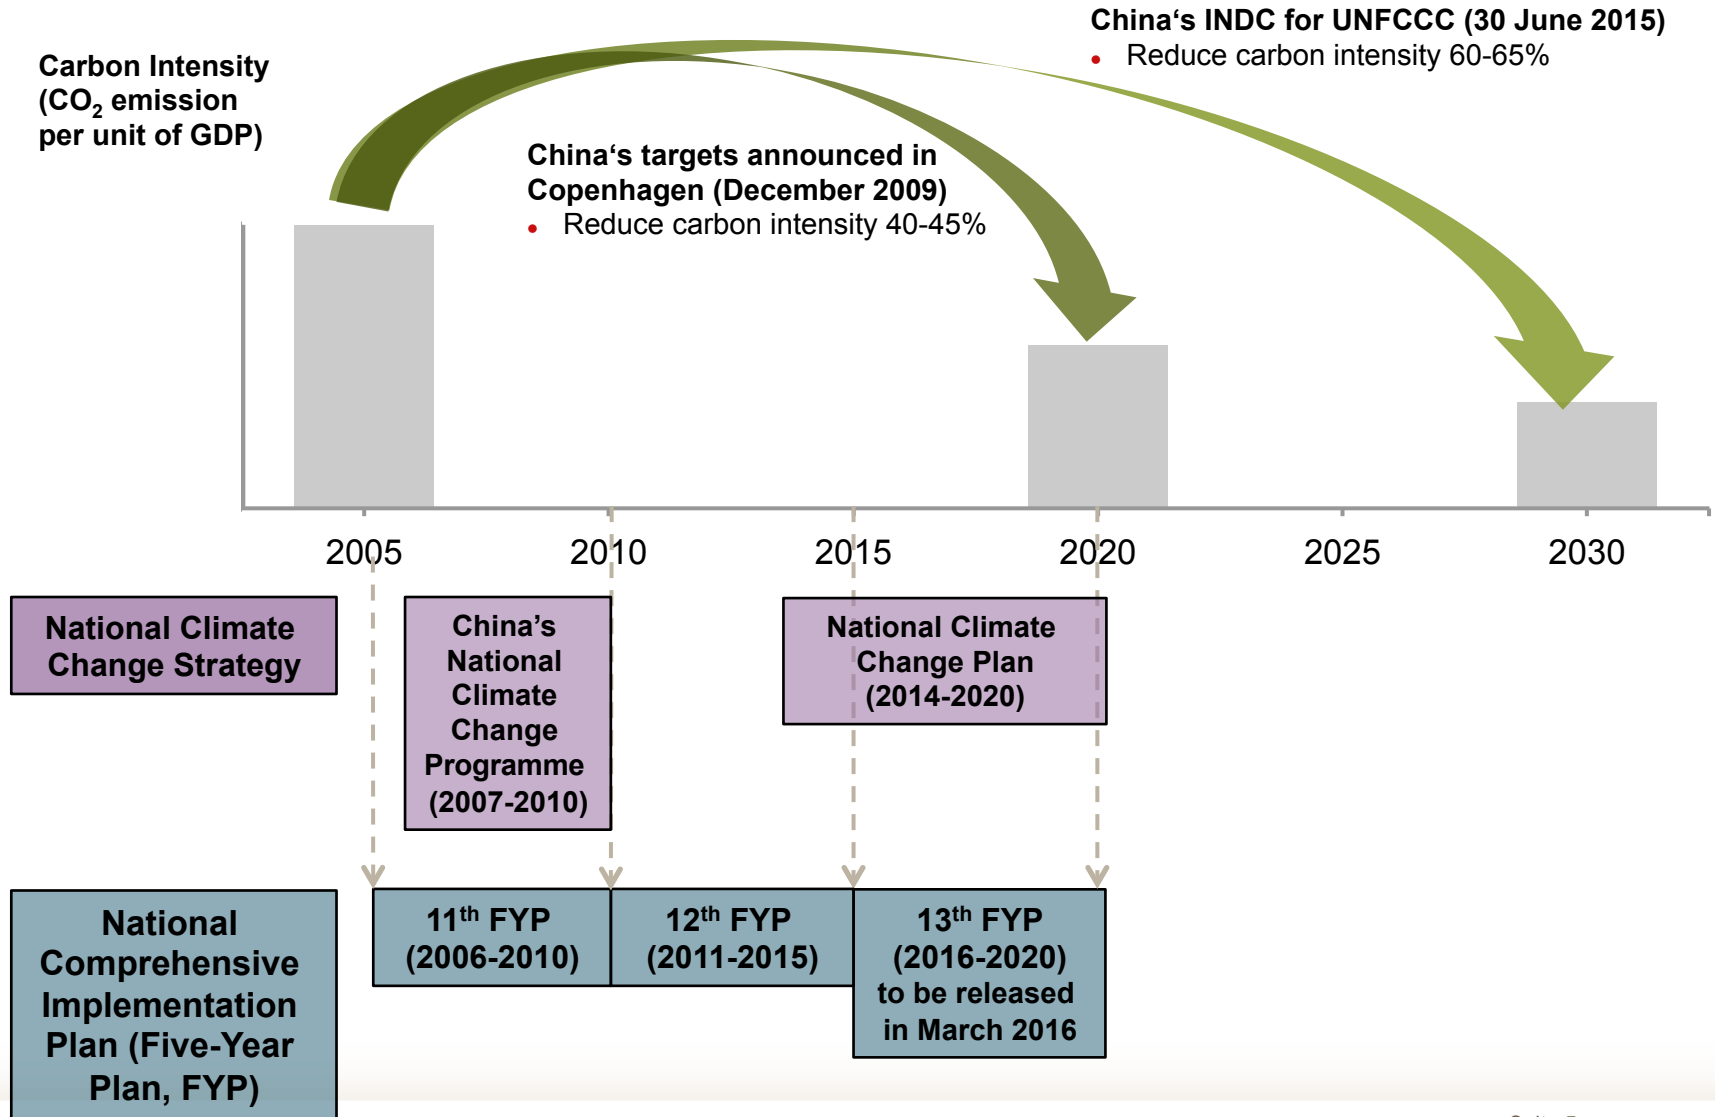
China‘s INDC for UNFCCC (30 June 2015)
• Reduce carbon intensity 60-65%

Carbon Intensity ($CO_2$ emission per unit of GDP)

China‘s targets announced in Copenhagen (December 2009)
• Reduce carbon intensity 40-45%

2005
2010
2015
2020
2025
2030

National Climate Change Strategy

China’s National Climate Change Programme (2007-2010)

National Climate Change Plan (2014-2020)

National Comprehensive Implementation Plan (Five-Year Plan, FYP)

$11^{th}$ FYP (2006-2010)

$12^{th}$ FYP (2011-2015)

$13^{th}$ FYP (2016-2020) to be released in March 2016